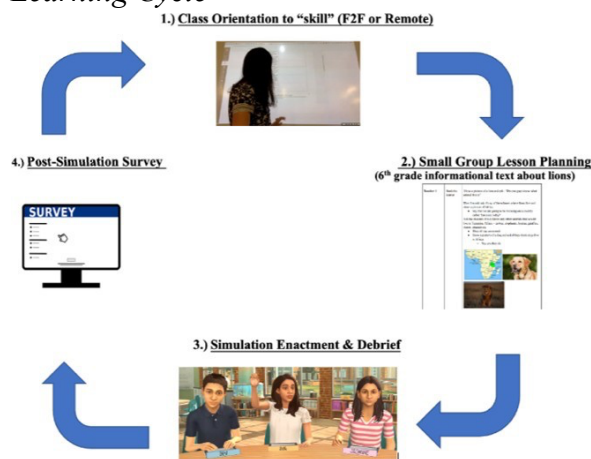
Learning Cycle

1.) Class Orientation to "skill" (F2F or Remote)

4.) Post-Simulation Survey

SURVEY

2.) Small Group Lesson Planning
(6$^{th}$ grade informational text about lions)

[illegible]

3.) Simulation Enactment & Debrief